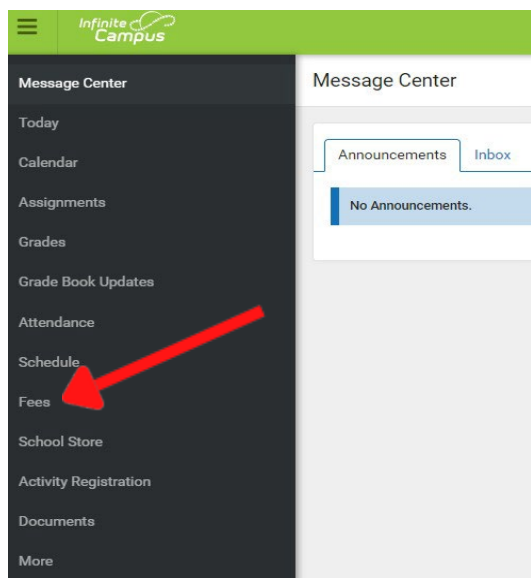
Infinite Campus

Message Center
Today
Calendar
Assignments
Grades
Grade Book Updates
Attendance
Schedule
Fees
School Store
Activity Registration
Documents
More

Message Center

Announcements
Inbox

No Announcements.